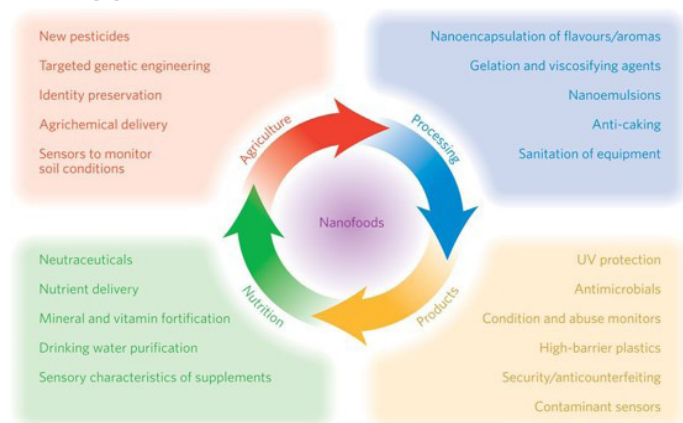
New pesticides
Targeted genetic engineering
Identity preservation
Agrichemical delivery
Sensors to monitor soil conditions

Nanoencapsulation of flavours/aromas
Gelation and viscosifying agents
Nanoemulsions
Anti-caking
Sanitation of equipment

Agriculture
Processing
Nanofoods
Nutrition
Products

Neutraceuticals
Nutrient delivery
Mineral and vitamin fortification
Drinking water purification
Sensory characteristics of supplements

UV protection
Antimicrobials
Condition and abuse monitors
High-barrier plastics
Security/anticounterfeiting
Contaminant sensors